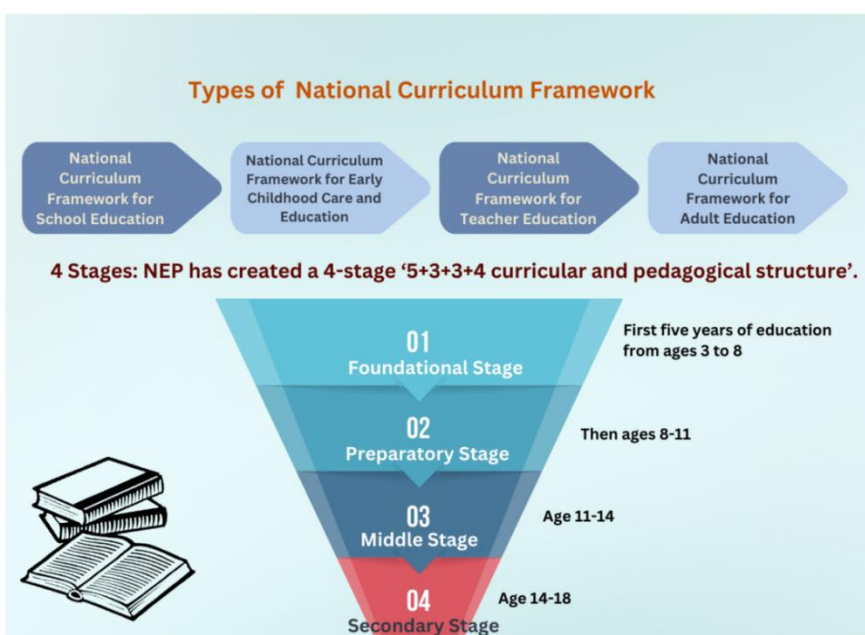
Types of National Curriculum Framework

National Curriculum Framework for School Education

National Curriculum Framework for Early Childhood Care and Education

National Curriculum Framework for Teacher Education

National Curriculum Framework for Adult Education

4 Stages: NEP has created a 4-stage '5+3+3+4 curricular and pedagogical structure'.

01
Foundational Stage

First five years of education from ages 3 to 8

02
Preparatory Stage

Then ages 8-11

03
Middle Stage

Age 11-14

04
Secondary Stage

Age 14-18